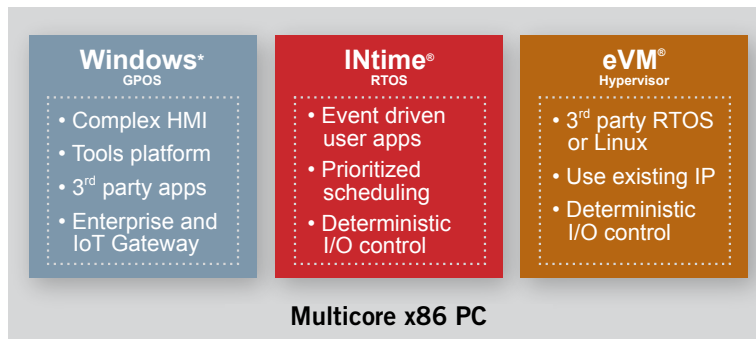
Windows*
GPOS

• Complex HMI
• Tools platform
• 3rd party apps
• Enterprise and IoT Gateway

INtime®
RTOS

• Event driven user apps
• Prioritized scheduling
• Deterministic I/O control

eVM®
Hypervisor

• 3rd party RTOS or Linux
• Use existing IP
• Deterministic I/O control

Multicore x86 PC